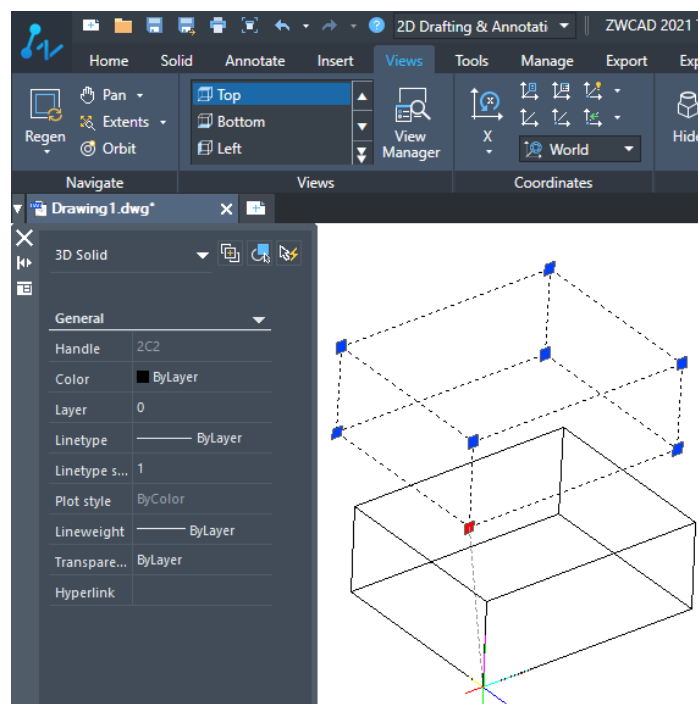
2D Drafting & Annotati
ZWCAD 2021

Home Solid Annotate Insert Views Tools Manage Export Exp

Regen
Pan
Extents
Orbit
Navigate

Top
Bottom
Left
View Manager
Views

X
World
Coordinates

Hid

Drawing1.dwg*

3D Solid

General

| Handle | 2C2 |
|---|---|
| Color | ByLayer |
| Layer | 0 |
| Linetype | ByLayer |
| Linetype s... | 1 |
| Plot style | ByColor |
| Lineweight | ByLayer |
| Transpare... | ByLayer |
| Hyperlink | |